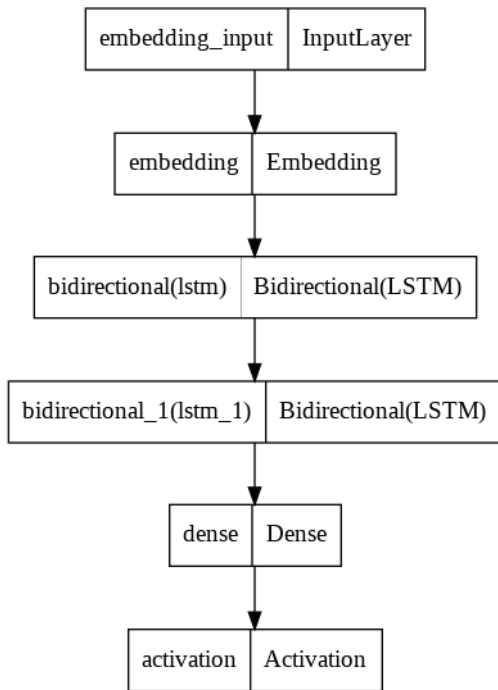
| embedding_input | InputLayer |
|---|---|

| embedding | Embedding |
|---|---|

| bidirectional(lstm) | Bidirectional(LSTM) |
|---|---|

| bidirectional_1(lstm_1) | Bidirectional(LSTM) |
|---|---|

| dense | Dense |
|---|---|

| activation | Activation |
|---|---|